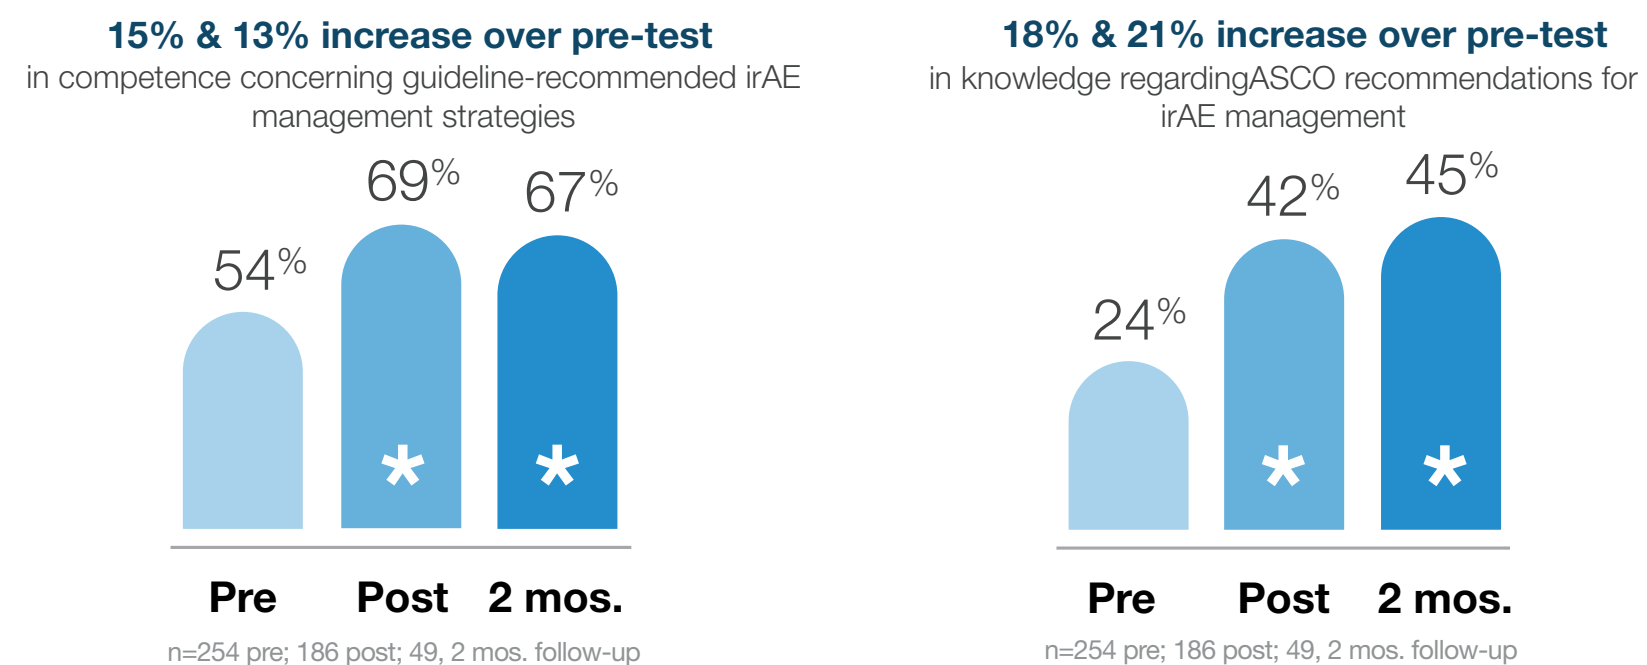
15% & 13% increase over pre-test
in competence concerning guideline-recommended irAE management strategies

54%

69%

67%

*

*

Pre Post 2 mos.

n=254 pre; 186 post; 49, 2 mos. follow-up

18% & 21% increase over pre-test
in knowledge regardingASCO recommendations for irAE management

24%

42%

45%

*

*

Pre Post 2 mos.

n=254 pre; 186 post; 49, 2 mos. follow-up